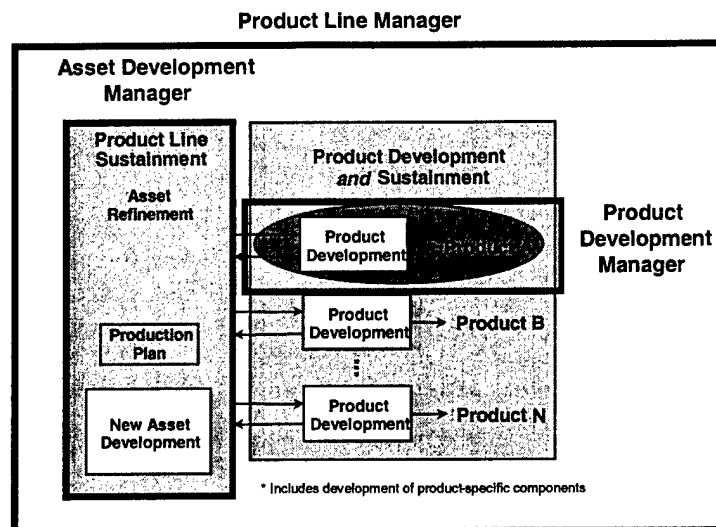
Product Line Manager

Asset Development Manager

Product Line Sustainment

Asset Refinement

Production Plan

New Asset Development

Product Development *and* Sustainment

Product Development

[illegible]

Product Development Manager

Product Development

Product B

Product Development

Product N

* Includes development of product-specific components